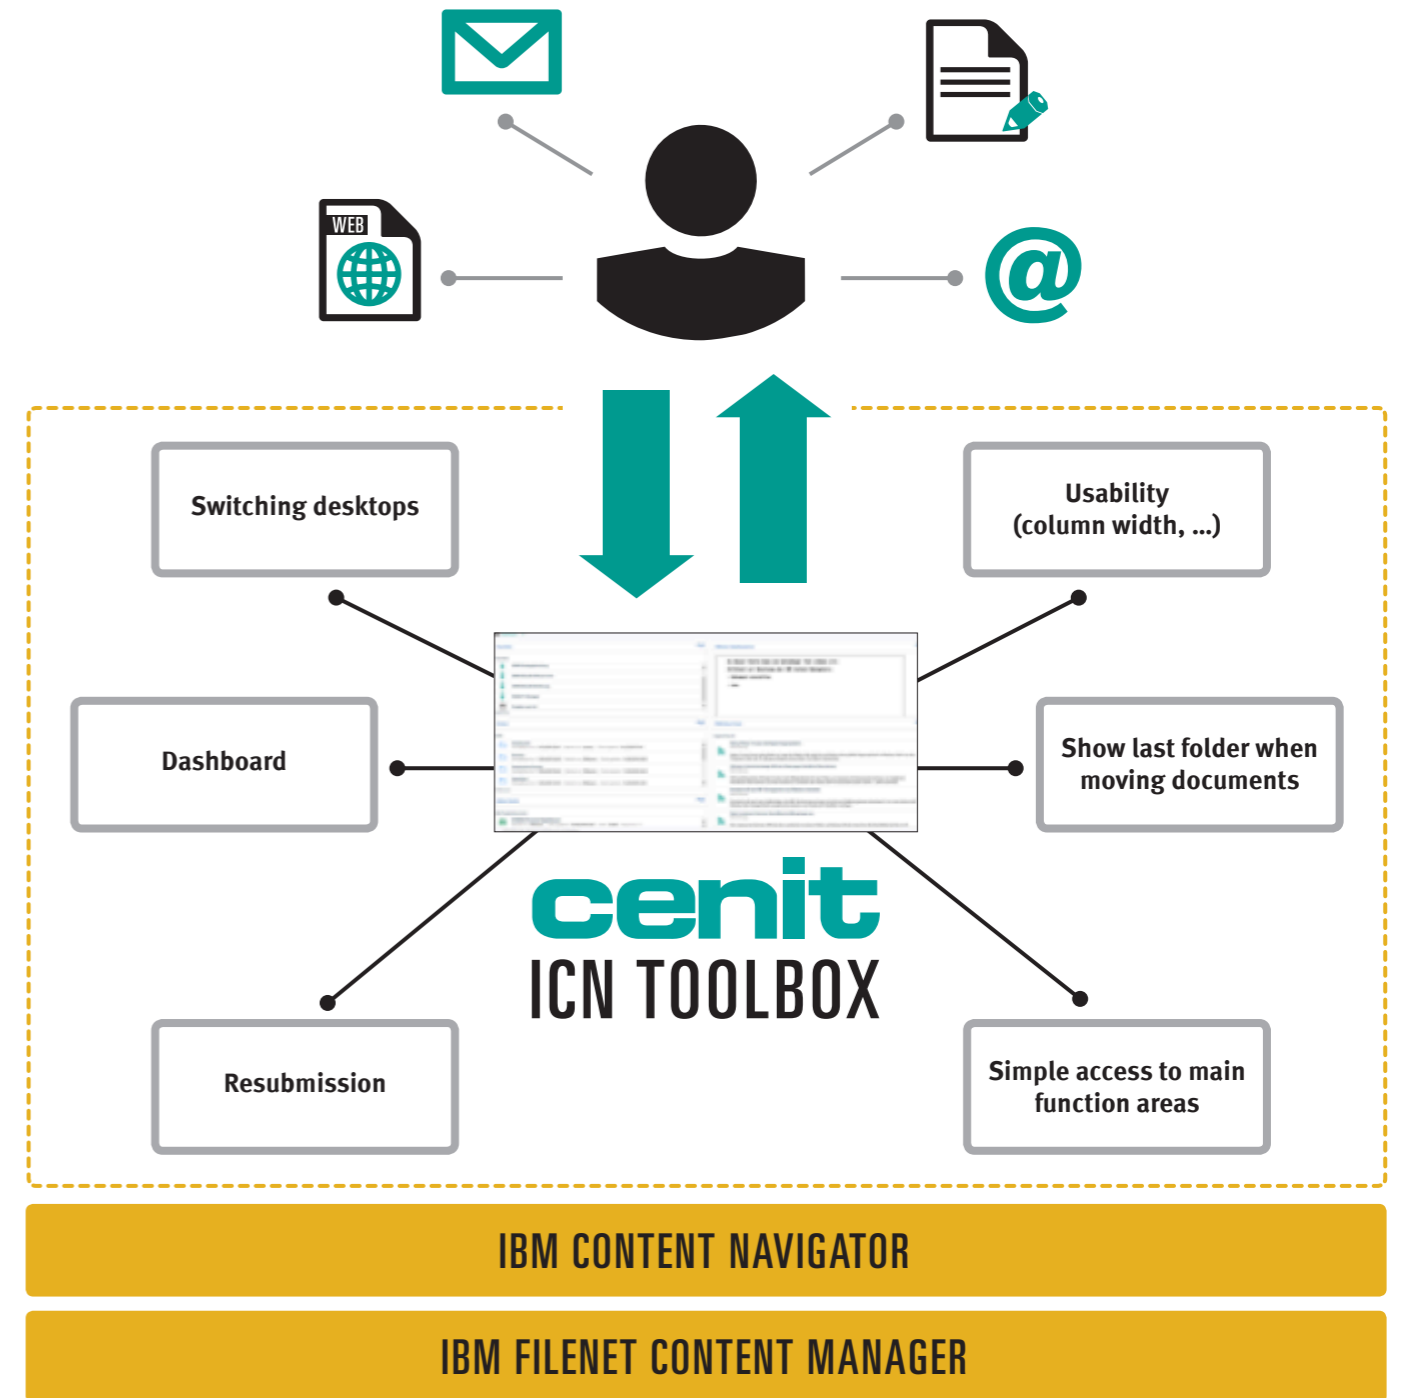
WEB

@

Switching desktops

Usability (column width, ...)

Dashboard

Show last folder when moving documents

cenit

ICN TOOLBOX

Resubmission

Simple access to main function areas

IBM CONTENT NAVIGATOR

IBM FILENET CONTENT MANAGER